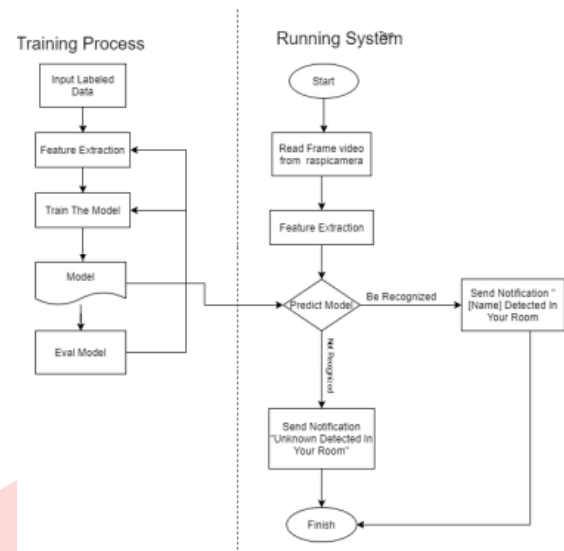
Training Process

Input Labeled Data

Feature Extraction

Train The Model

Model

Eval Model

Running System

Start

Read Frame video from raspicamera

Feature Extraction

Predict Model

Be Recognized

Send Notification " [Name] Detected In Your Room

Not Recognized

Send Notification "Unknown Detected In Your Room"

Finish